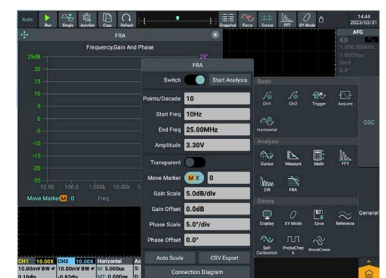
Auto Run Single AutoSet Copy
Snapshot Force Cursor FFT XY Mode
14:44
2023/03/31
AFG
FRA
Frequency,Gain And Phase
25
20
15
10
5
0
-5
-10
-15
-20
-25
10.00 100.0 1.000k 10.00k
Move Marker M 0 Freq
FRA
Switch Start Analysis
Points/Decade 10
Start Freq 10Hz
End Freq 25.00MHz
Amplitude 3.30V
Transparent
Move Marker M X 0
Gain Scale 5.0dB/div
Gain Offset 0.0dB
Phase Scale 5.0°/div
Phase Offset 0.0°
Auto Scale CSV Export
Connection Diagram
Basic
CH1 CH2 Trigger Acquire
Horizontal
Analysis
Cursor Measure Math FFT
DIR FRA
Others
Display XY Mode Save Reference
Self Calibration Probe Chec k WaveView
OSC
General
CH1 10.00X CH2 10.00X Horizontal
10.00mV BW 10.00mV BW M: 5.000us
0.10div 0.10div